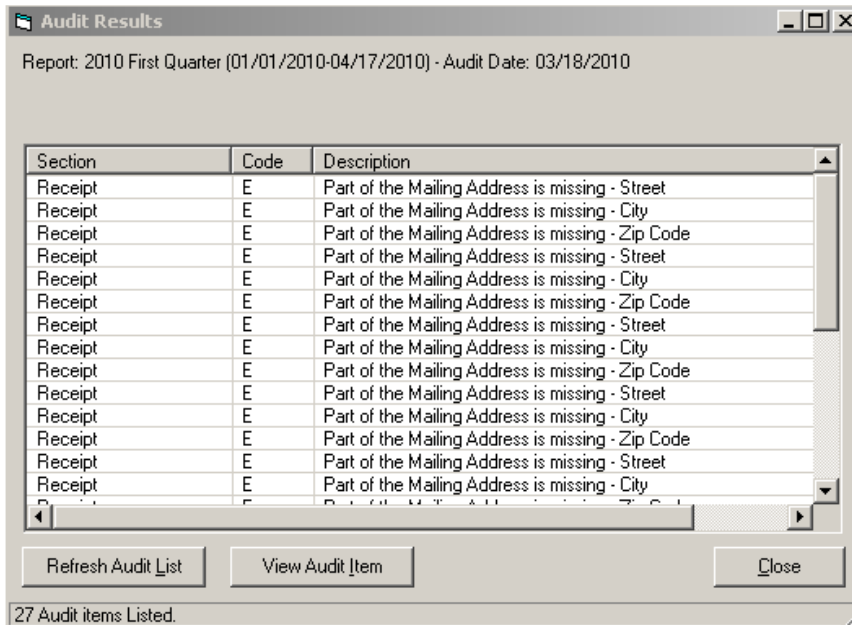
Audit Results

Report: 2010 First Quarter (01/01/2010-04/17/2010) - Audit Date: 03/18/2010

| Section | Code | Description |
|---|---|---|
| Receipt | E | Part of the Mailing Address is missing - Street |
| Receipt | E | Part of the Mailing Address is missing - City |
| Receipt | E | Part of the Mailing Address is missing - Zip Code |
| Receipt | E | Part of the Mailing Address is missing - Street |
| Receipt | E | Part of the Mailing Address is missing - City |
| Receipt | E | Part of the Mailing Address is missing - Zip Code |
| Receipt | E | Part of the Mailing Address is missing - Street |
| Receipt | E | Part of the Mailing Address is missing - City |
| Receipt | E | Part of the Mailing Address is missing - Zip Code |
| Receipt | E | Part of the Mailing Address is missing - Street |
| Receipt | E | Part of the Mailing Address is missing - City |
| Receipt | E | Part of the Mailing Address is missing - Zip Code |
| Receipt | E | Part of the Mailing Address is missing - Street |
| Receipt | E | Part of the Mailing Address is missing - City |
| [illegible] | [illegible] | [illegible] |

Refresh Audit List
View Audit Item
Close

27 Audit items Listed.